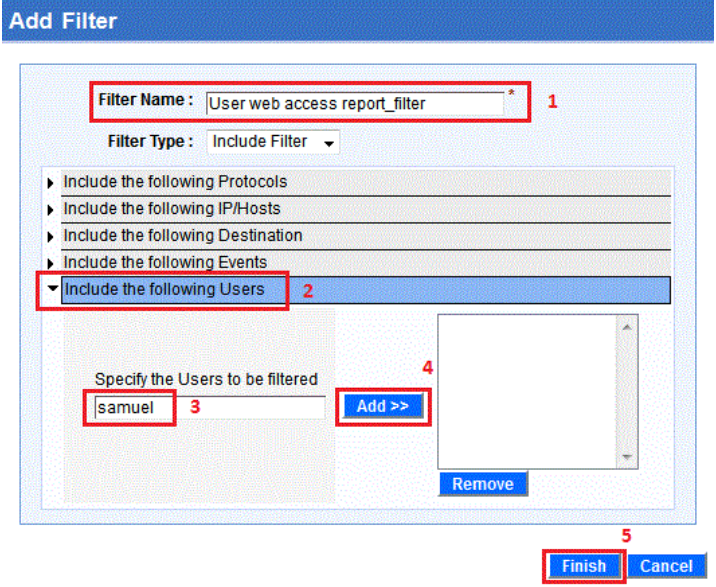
Add Filter

Filter Name : User web access report_filter *

1

Filter Type : Include Filter

Include the following Protocols

Include the following IP/Hosts

Include the following Destination

Include the following Events

Include the following Users

2

Specify the Users to be filtered

samuel

3

4

Add >>

Remove

5

Finish

Cancel